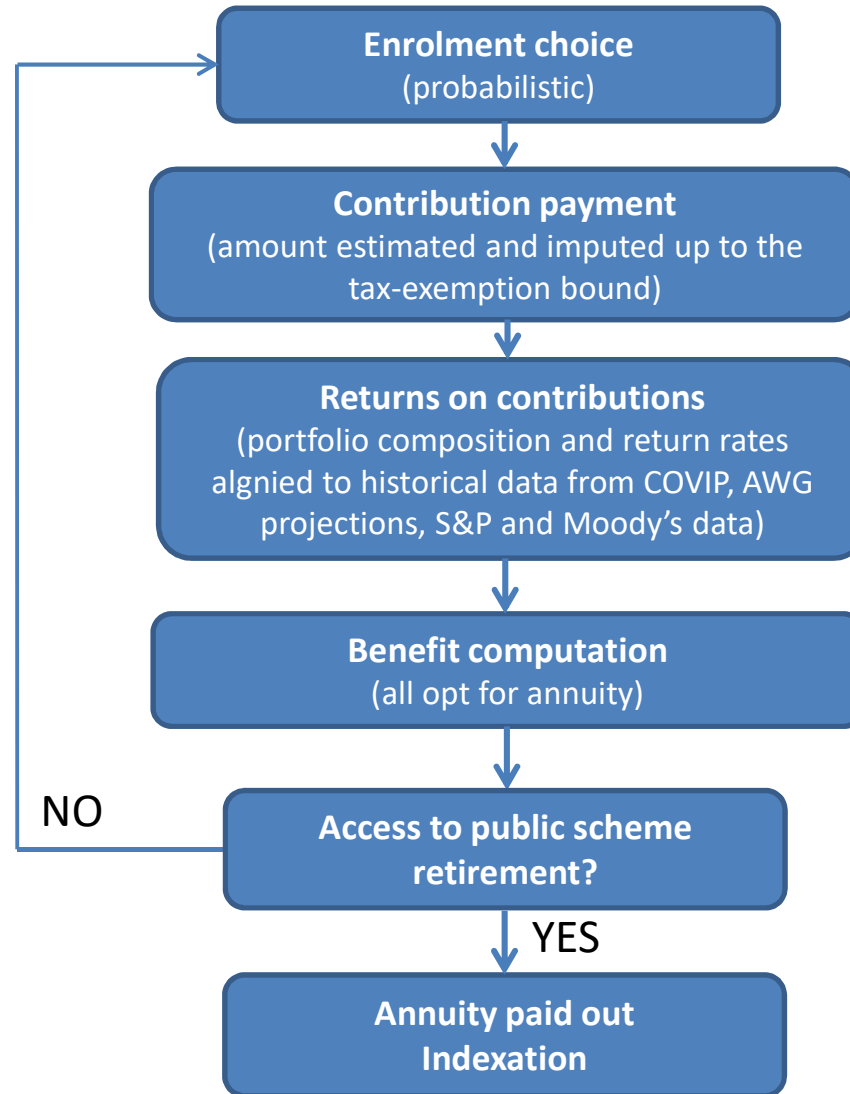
Enrolment choice
(probabilistic)

Contribution payment
(amount estimated and imputed up to the tax-exemption bound)

Returns on contributions
(portfolio composition and return rates algnied to historical data from COVIP, AWG projections, S&P and Moody's data)

Benefit computation
(all opt for annuity)

NO

Access to public scheme retirement?

YES

Annuity paid out
Indexation